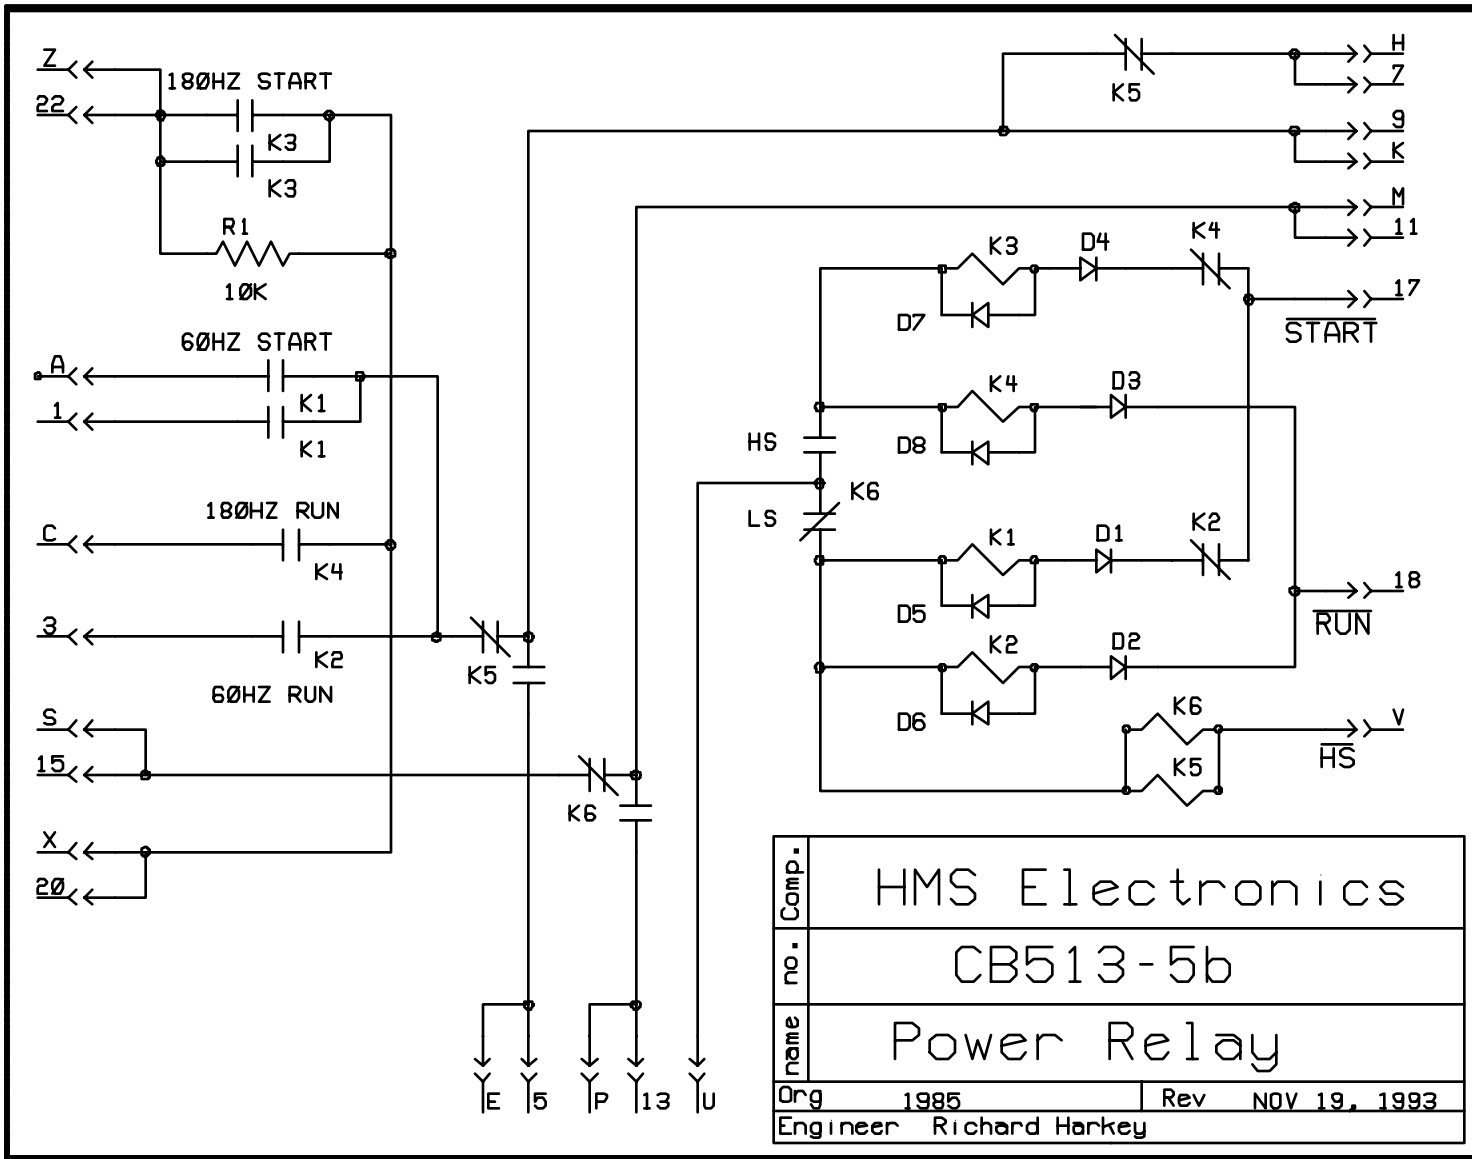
Z
22
180HZ START
K3
K3
R1
10K
60HZ START
A
1
K1
K1
180HZ RUN
C
K4
3
K2
60HZ RUN
K5
S
15
K6
X
20
E
5
P
13
U
K5
H
7
9
K
M
11
K3
D4
K4
D7
17
$\overline{START}$
K4
D3
D8
HS
K6
LS
K1
D1
K2
D5
18
$\overline{RUN}$
K2
D2
D6
K6
K5
V
$\overline{HS}$

| Comp. | HMS Electronics |
|---|---|
| no. | CB513-5b |
| name | Power Relay |

Org 1985
Rev NOV 19, 1993
Engineer Richard Harkey